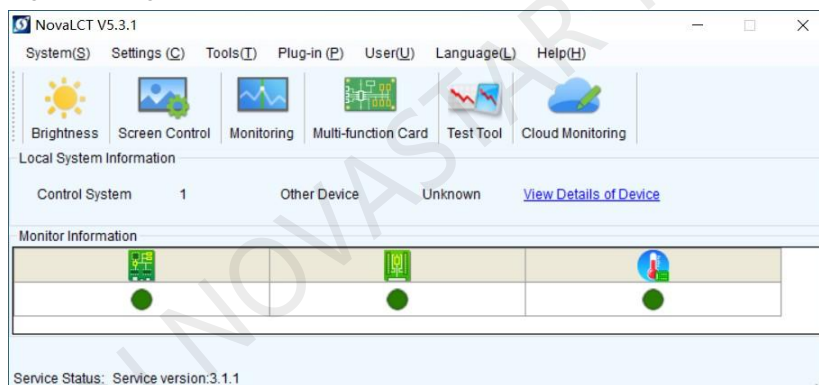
NovaLCT V5.3.1

System(S) Settings (C) Tools(T) Plug-in (P) User(U) Language(L) Help(H)

Brightness Screen Control Monitoring Multi-function Card Test Tool Cloud Monitoring

Local System Information

Control System 1 Other Device Unknown View Details of Device

Monitor Information

NOVASTAR

Service Status: Service version:3.1.1